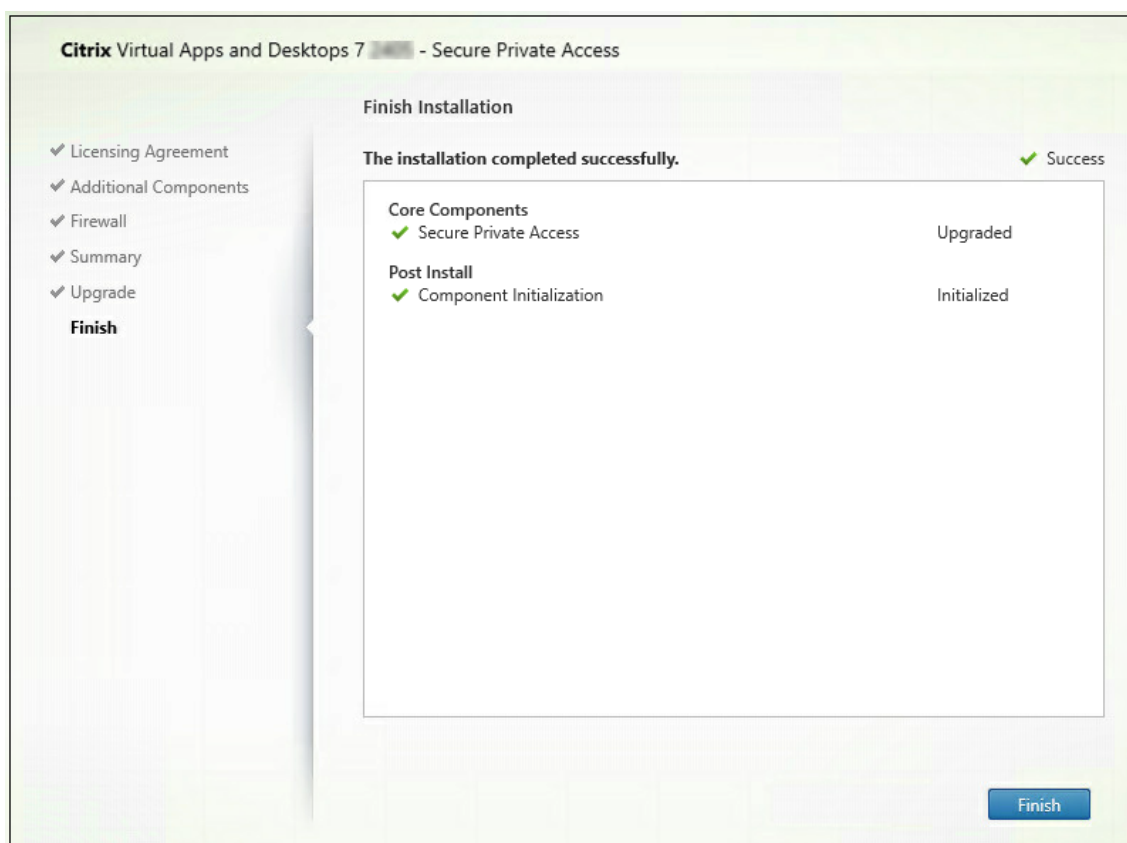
Citrix Virtual Apps and Desktops 7 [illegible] - Secure Private Access

Finish Installation

✔ Licensing Agreement
✔ Additional Components
✔ Firewall
✔ Summary
✔ Upgrade
Finish

The installation completed successfully.

✔ Success

Core Components
✔ Secure Private Access Upgraded

Post Install
✔ Component Initialization Initialized

Finish